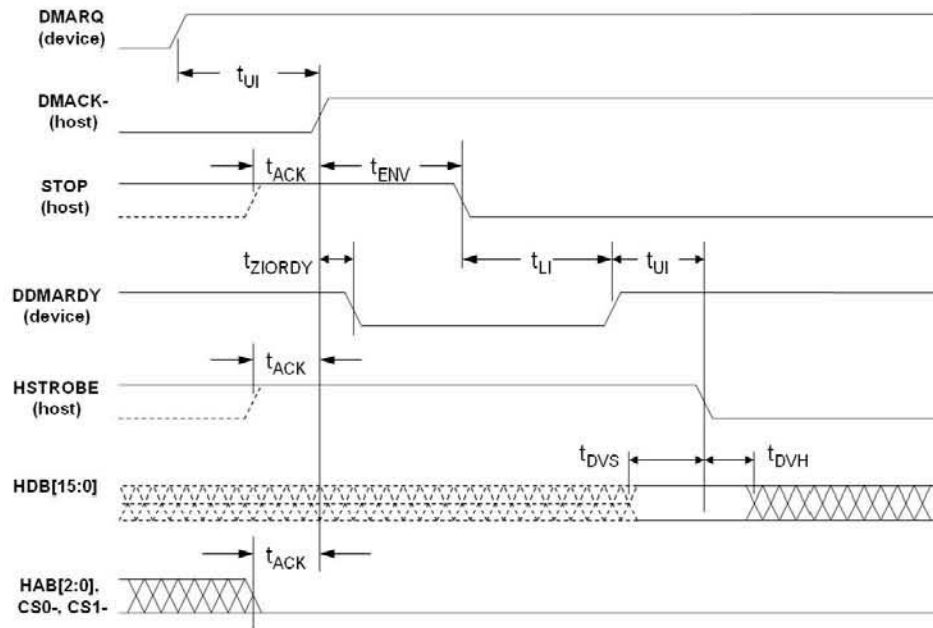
DMARQ
(device)

$t_{UI}$

DMACK-
(host)

$t_{ACK}$
$t_{ENV}$

STOP
(host)

$t_{ZIORDY}$

$t_{LI}$
$t_{UI}$

DDMARDY
(device)

$t_{ACK}$

HSTROBE
(host)

$t_{DVS}$
$t_{DVH}$

HDB[15:0]

$t_{ACK}$

HAB[2:0],
CS0-, CS1-